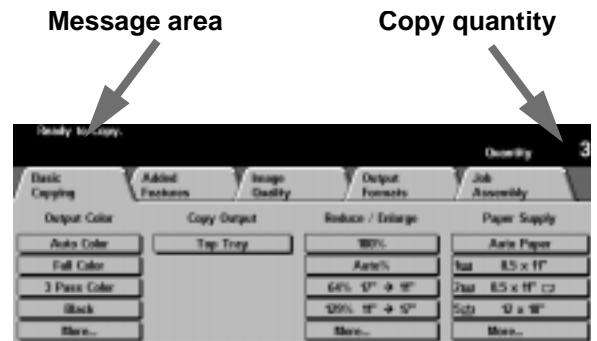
Message area

Copy quantity

Ready to Copy.

Quantity 3

Basic Copying

Added Features

Image Quality

Output Formats

Job Assembly

Output Color

Auto Color

Full Color

3 Pass Color

Black

More...

Copy Output

Top Tray

Reduce / Enlarge

100%

Auto%

64% 17" → 11"

129% 11" → 17"

More...

Paper Supply

Auto Paper

1 8.5 x 11"

2 8.5 x 11"

5 12 x 18"

More...